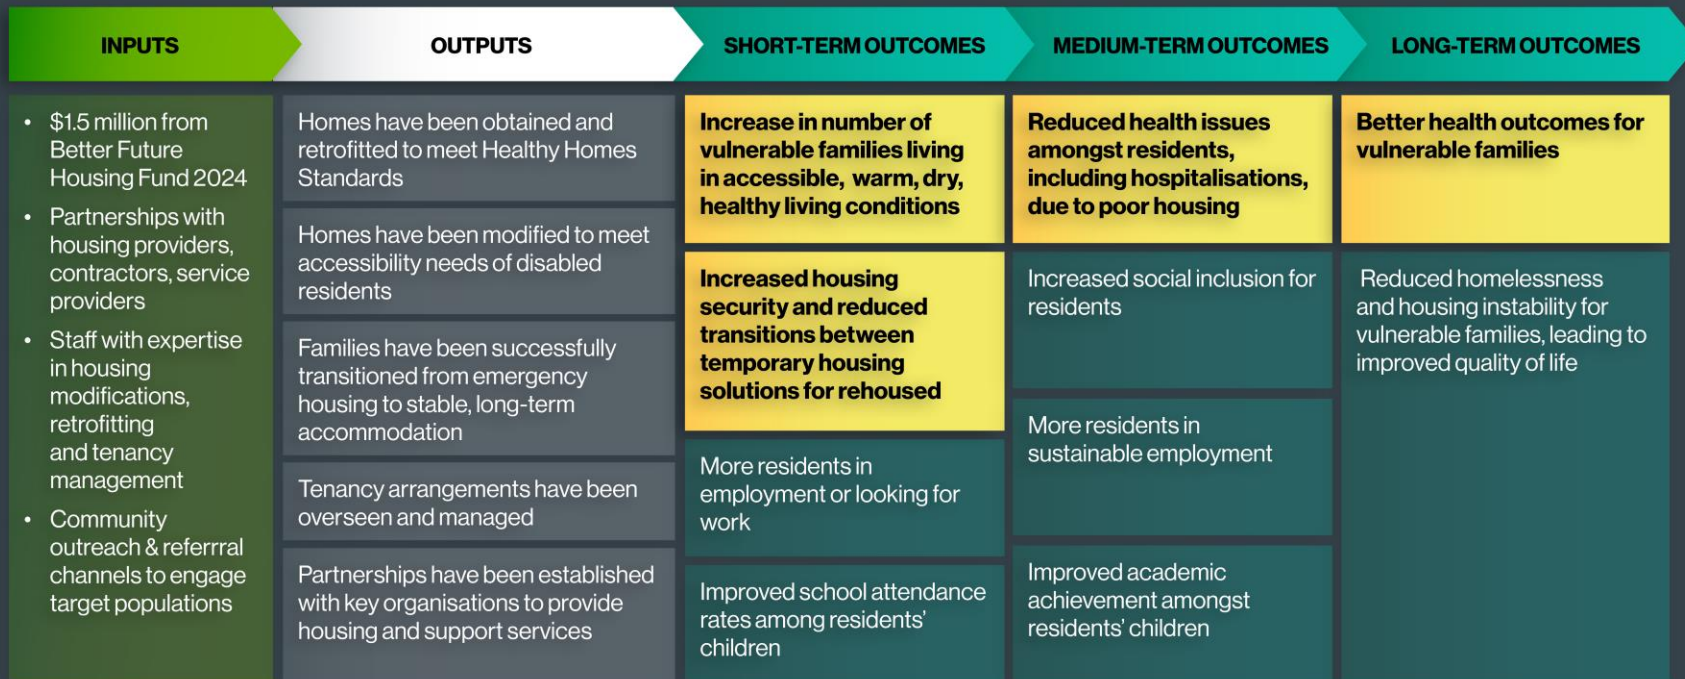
INPUTS

- $1.5 million from Better Future Housing Fund 2024
- Partnerships with housing providers, contractors, service providers
- Staff with expertise in housing modifications, retrofitting and tenancy management
- Community outreach & referrral channels to engage target populations

OUTPUTS

Homes have been obtained and retrofitted to meet Healthy Homes Standards

Homes have been modified to meet accessibility needs of disabled residents

Families have been successfully transitioned from emergency housing to stable, long-term accommodation

Tenancy arrangements have been overseen and managed

Partnerships have been established with key organisations to provide housing and support services

SHORT-TERM OUTCOMES

Increase in number of vulnerable families living in accessible, warm, dry, healthy living conditions

Increased housing security and reduced transitions between temporary housing solutions for rehoused

More residents in employment or looking for work

Improved school attendance rates among residents' children

MEDIUM-TERM OUTCOMES

Reduced health issues amongst residents, including hospitalisations, due to poor housing

Increased social inclusion for residents

More residents in sustainable employment

Improved academic achievement amongst residents' children

LONG-TERM OUTCOMES

Better health outcomes for vulnerable families

Reduced homelessness and housing instability for vulnerable families, leading to improved quality of life